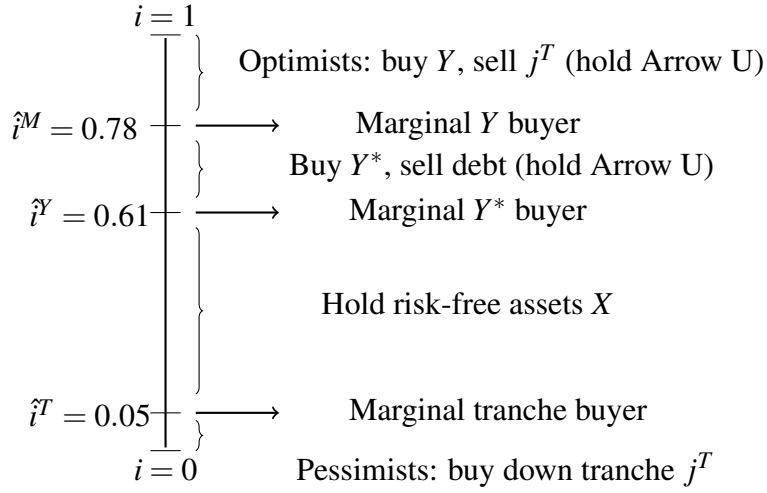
$i = 1$

Optimists: buy $Y$, sell $j^T$ (hold Arrow U)

$\hat{i}^M = 0.78$ Marginal $Y$ buyer

Buy $Y^*$, sell debt (hold Arrow U)

$\hat{i}^Y = 0.61$ Marginal $Y^*$ buyer

Hold risk-free assets $X$

$\hat{i}^T = 0.05$ Marginal tranche buyer

$i = 0$ Pessimists: buy down tranche $j^T$